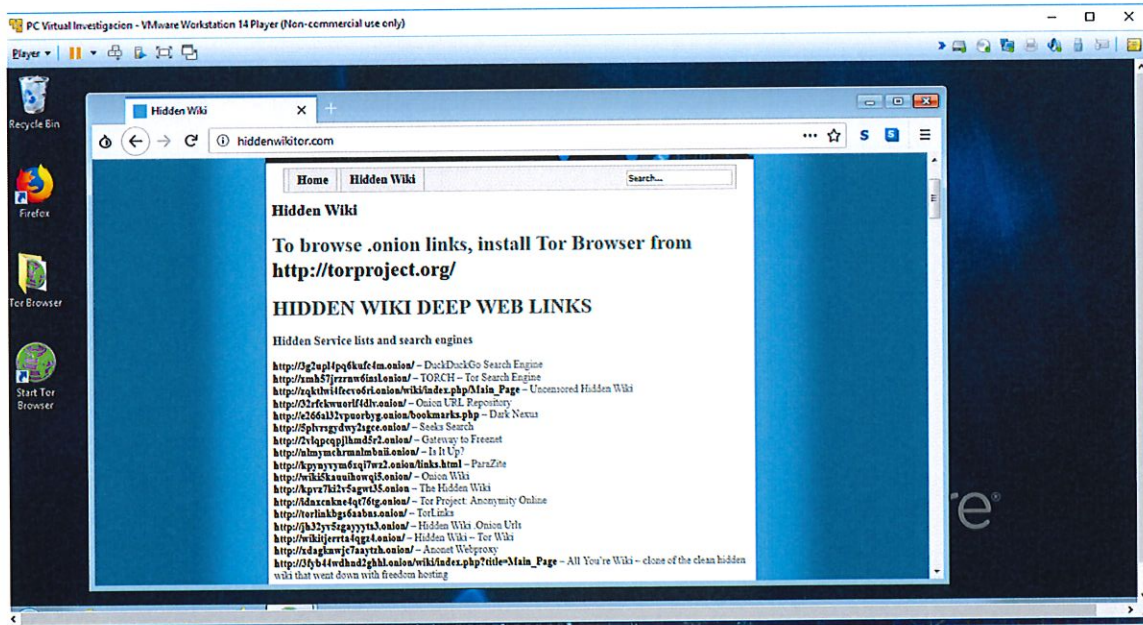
PC Virtual Investigacion - VMware Workstation 14 Player (Non-commercial use only)

Player ▾

Recycle Bin

Firefox

Tor Browser

Start Tor Browser

Hidden Wiki

hiddenwikitor.com

Home | Hidden Wiki | Search...

Hidden Wiki

To browse .onion links, install Tor Browser from http://torproject.org/

HIDDEN WIKI DEEP WEB LINKS

Hidden Service lists and search engines

http://3g2upl4pq6kufc4m.onion/ – DuckDuckGo Search Engine
http://xmh57jrzrnw6insl.onion/ – TORCH – Tor Search Engine
http://zqktlwi4fecvo6ri.onion/wiki/index.php/Main_Page – Uncensored Hidden Wiki
http://32rfckwuorlf4dlv.onion/ – Onion URL Repository
http://e266al32vpuorbyg.onion/bookmarks.php – Dark Nexus
http://5plvrsgydwy2sgce.onion/ – Seeks Search
http://2vlqpcqpjlhmd5r2.onion/ – Gateway to Freenet
http://nlmymchrmnlmbnii.onion/ – Is It Up?
http://kpynyvym6xqi7wz2.onion/links.html – ParaZite
http://wiki5kauuihowqi5.onion/ – Onion Wiki
http://kpvz7ki2v5agwt35.onion/ – The Hidden Wiki
http://idnxcnkne4qt76tg.onion/ – Tor Project: Anonymity Online
http://torlinkbgs6aabns.onion/ – TorLinks
http://jh32yv5zgayyyts3.onion/ – Hidden Wiki .Onion Urls
http://wikitjerrta4qgz4.onion/ – Hidden Wiki – Tor Wiki
http://xdagknwjc7aaytzh.onion/ – Anonet Webproxy
http://3fyb44wdhnd2ghhl.onion/wiki/index.php?title=Main_Page – All You're Wiki – clone of the clean hidden wiki that went down with freedom hosting

re®